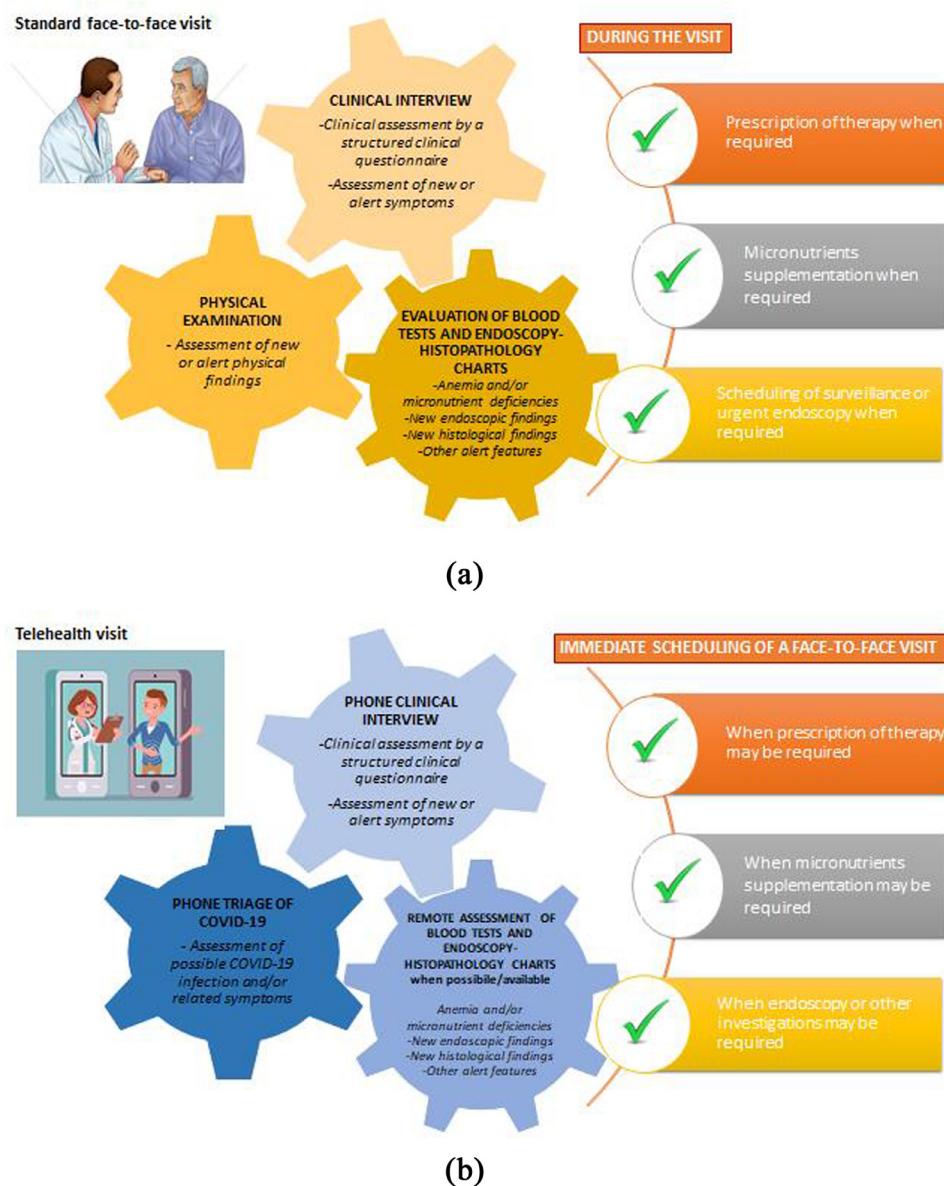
Standard face-to-face visit

CLINICAL INTERVIEW
-Clinical assessment by a structured clinical questionnaire
-Assessment of new or alert symptoms

PHYSICAL EXAMINATION
- Assessment of new or alert physical findings

EVALUATION OF BLOOD TESTS AND ENDOSCOPY-HISTOPATHOLOGY CHARTS
-Anemia and/or micronutrient deficiencies
-New endoscopic findings
-New histological findings
-Other alert features

DURING THE VISIT

Prescription of therapy when required

Micronutrients supplementation when required

Scheduling of surveillance or urgent endoscopy when required

(a)

Telehealth visit

PHONE CLINICAL INTERVIEW
-Clinical assessment by a structured clinical questionnaire
-Assessment of new or alert symptoms

PHONE TRIAGE OF COVID-19
- Assessment of possible COVID-19 infection and/or related symptoms

REMOTE ASSESSMENT OF BLOOD TESTS AND ENDOSCOPY-HISTOPATHOLOGY CHARTS when possibile/available
Anemia and/or micronutrient deficiencies
-New endoscopic findings
-New histological findings
-Other alert features

IMMEDIATE SCHEDULING OF A FACE-TO-FACE VISIT

When prescription of therapy may be required

When micronutrients supplementation may be required

When endoscopy or other investigations may be required

(b)